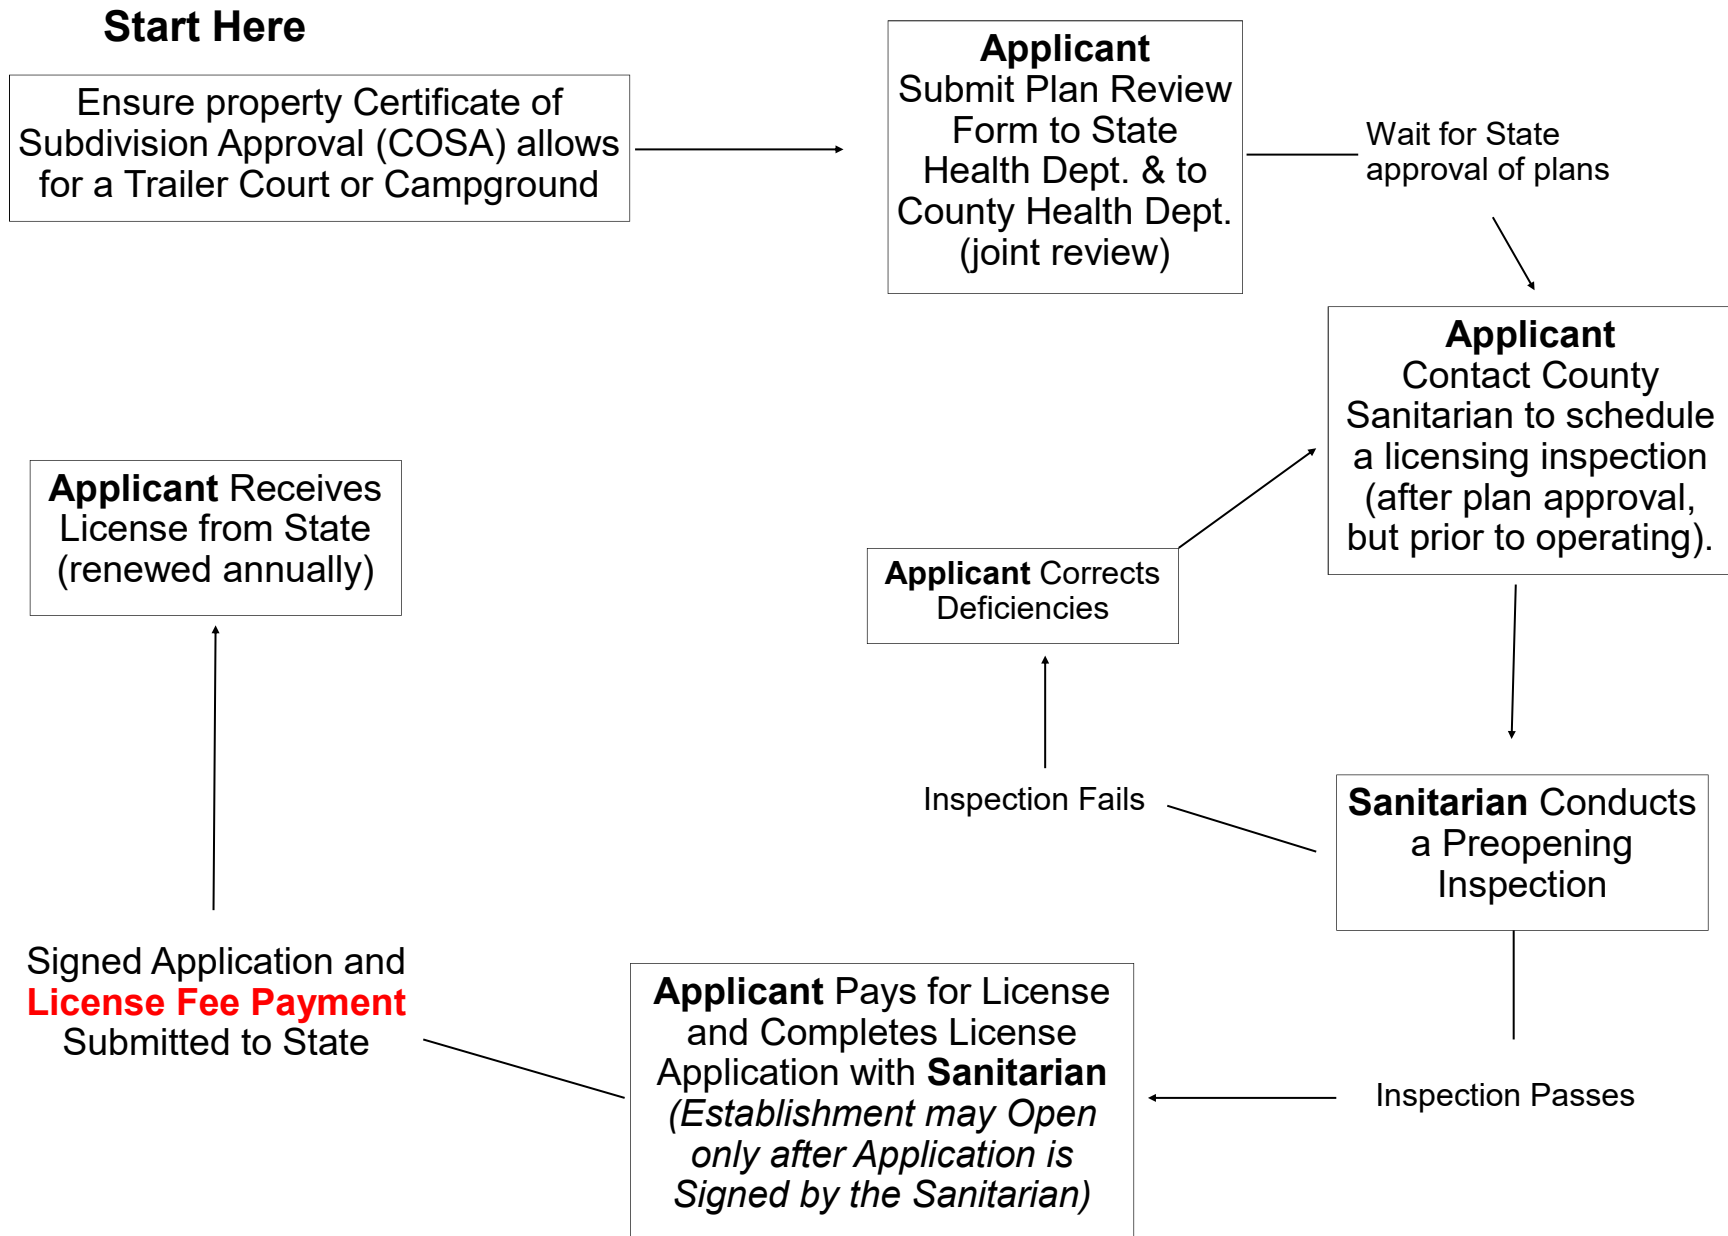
Start Here

Ensure property Certificate of Subdivision Approval (COSA) allows for a Trailer Court or Campground

Applicant
Submit Plan Review Form to State Health Dept. & to County Health Dept. (joint review)

Wait for State approval of plans

Applicant
Contact County Sanitarian to schedule a licensing inspection (after plan approval, but prior to operating).

Sanitarian Conducts a Preopening Inspection

Inspection Fails

Applicant Corrects Deficiencies

Inspection Passes

Applicant Pays for License and Completes License Application with Sanitarian (Establishment may Open only after Application is Signed by the Sanitarian)

Signed Application and License Fee Payment Submitted to State

Applicant Receives License from State (renewed annually)